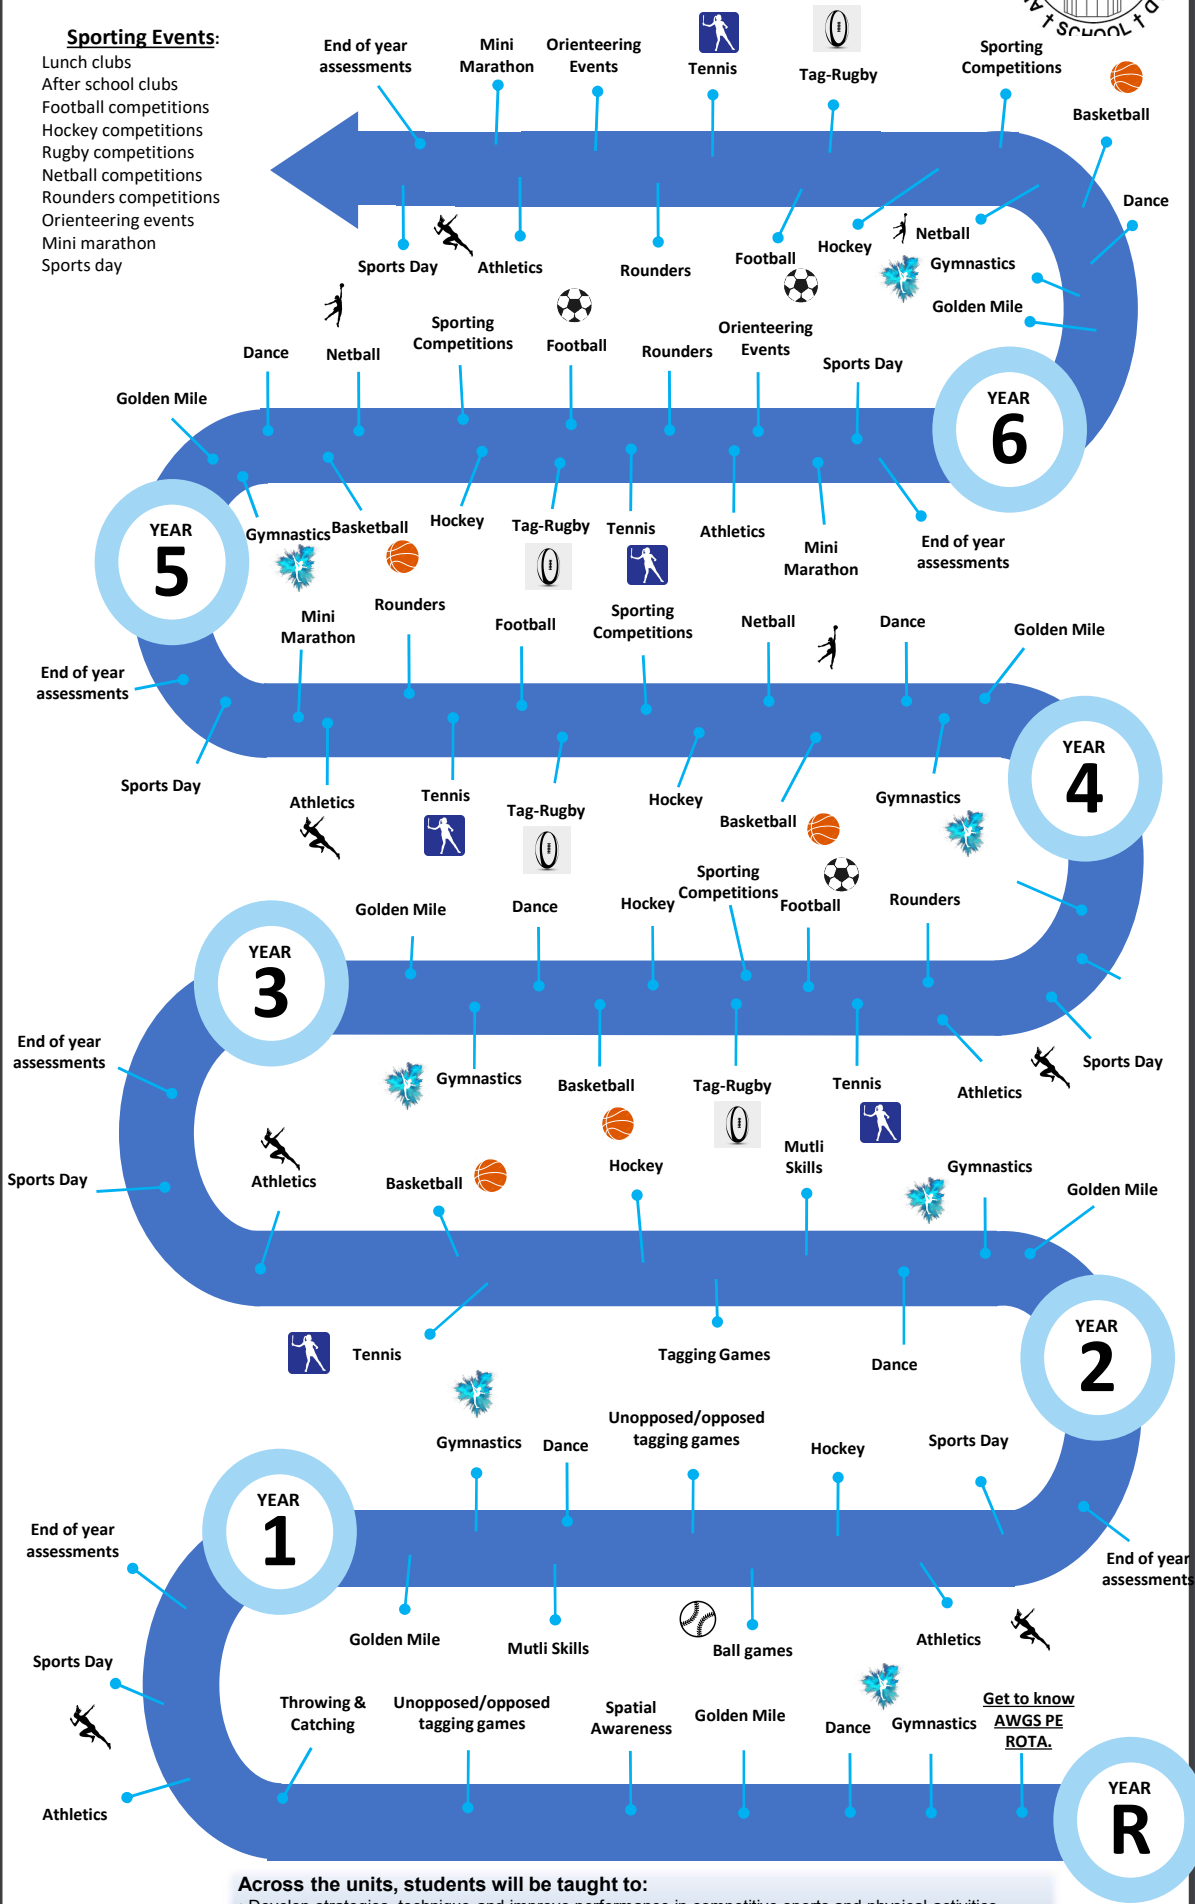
Sporting Events:
Lunch clubs
After school clubs
Football competitions
Hockey competitions
Rugby competitions
Netball competitions
Rounders competitions
Orienteering events
Mini marathon
Sports day

SCHOOL

End of year assessments
Mini Marathon
Orienteering Events
Tennis
Tag-Rugby
Sporting Competitions
Basketball
Dance
Sports Day
Athletics
Rounders
Football
Hockey
Netball
Gymnastics
Golden Mile

Dance
Netball
Sporting Competitions
Football
Rounders
Orienteering Events
Sports Day
YEAR 6

Golden Mile
Gymnastics
Basketball
Hockey
Tag-Rugby
Tennis
Athletics
Mini Marathon
End of year assessments
YEAR 5

Mini Marathon
Rounders
Football
Sporting Competitions
Netball
Dance
Golden Mile
End of year assessments
Sports Day
Athletics
Tennis
Tag-Rugby
Hockey
Basketball
Gymnastics
YEAR 4

Golden Mile
Dance
Hockey
Sporting Competitions
Football
Rounders
YEAR 3
End of year assessments
Gymnastics
Basketball
Tag-Rugby
Tennis
Athletics
Sports Day

Sports Day
Athletics
Basketball
Hockey
Mutli Skills
Gymnastics
Golden Mile
Tennis
Tagging Games
Dance
YEAR 2

Gymnastics
Dance
Unopposed/opposed tagging games
Hockey
Sports Day
YEAR 1
End of year assessments
End of year assessments
Golden Mile
Mutli Skills
Ball games
Athletics

Sports Day
Throwing & Catching
Unopposed/opposed tagging games
Spatial Awareness
Golden Mile
Dance
Gymnastics
Get to know AWGS PE ROTA.
Athletics
YEAR R

Across the units, students will be taught to:
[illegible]